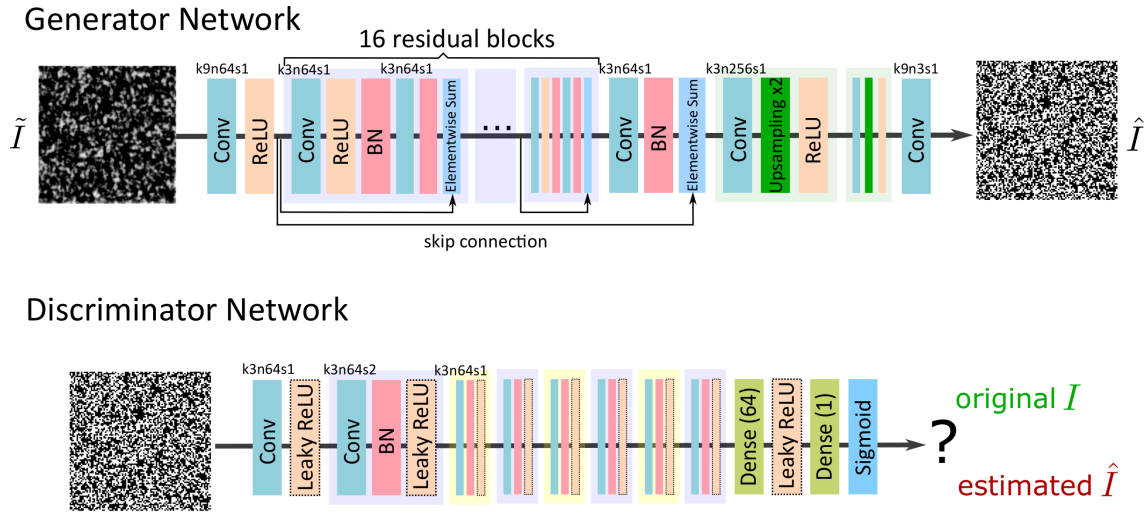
Generator Network

16 residual blocks

k9n64s1 k3n64s1 k3n64s1 k3n64s1 k3n256s1 k9n3s1

$\tilde{I}$

Conv ReLU Conv ReLU BN Elementwise Sum ... Conv BN Elementwise Sum Conv Upsampling x2 ReLU Conv

$\hat{I}$

skip connection

Discriminator Network

k3n64s1 k3n64s2 k3n64s1

Conv Leaky ReLU Conv BN Leaky ReLU Dense (64) Leaky ReLU Dense (1) Sigmoid

?

original $I$

estimated $\hat{I}$